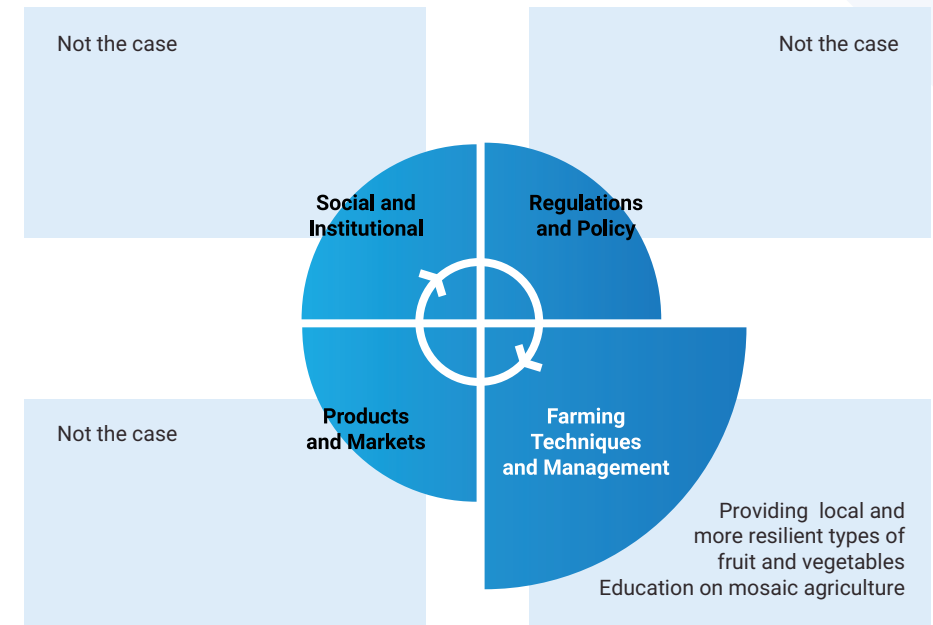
Not the case

Not the case

Social and Institutional

Regulations and Policy

Products and Markets

Farming Techniques and Management

Not the case

Providing local and more resilient types of fruit and vegetables
Education on mosaic agriculture